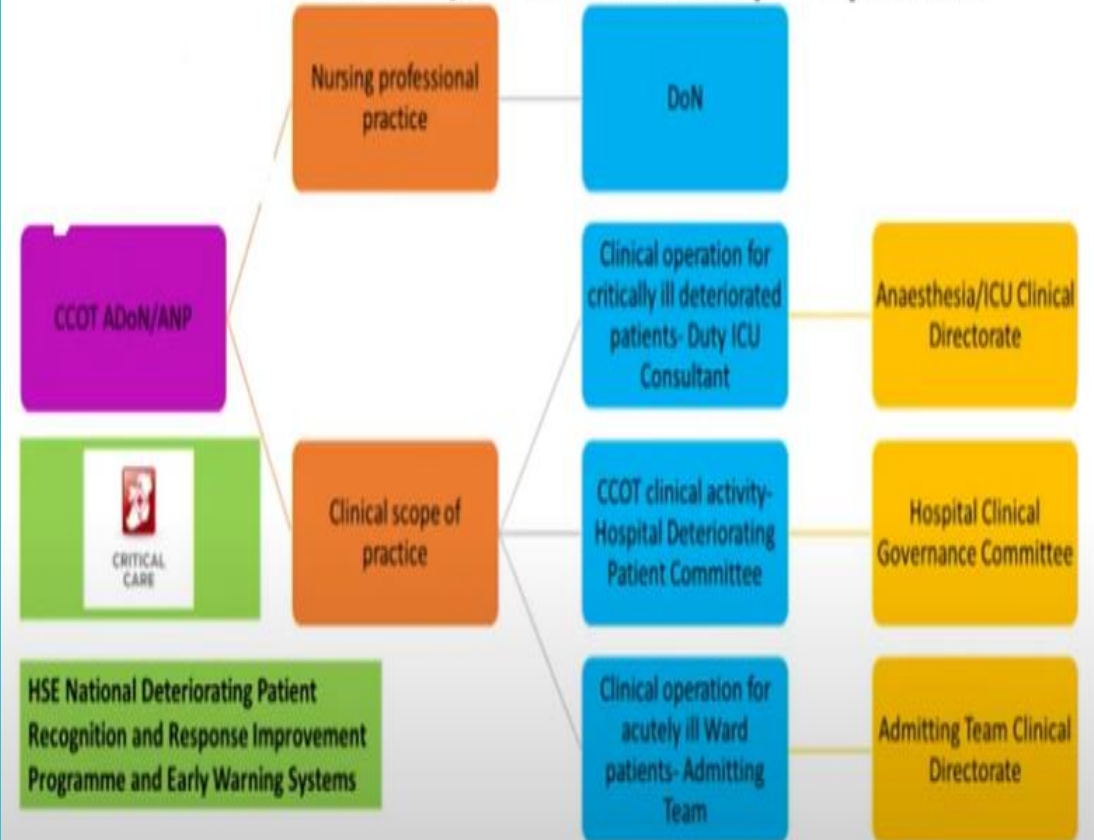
Nursing professional practice

DoN

CCOT ADoN/ANP

Clinical operation for critically ill deteriorated patients- Duty ICU Consultant

Anaesthesia/ICU Clinical Directorate

CRITICAL CARE

Clinical scope of practice

CCOT clinical activity- Hospital Deteriorating Patient Committee

Hospital Clinical Governance Committee

HSE National Deteriorating Patient Recognition and Response Improvement Programme and Early Warning Systems

Clinical operation for acutely ill Ward patients- Admitting Team

Admitting Team Clinical Directorate